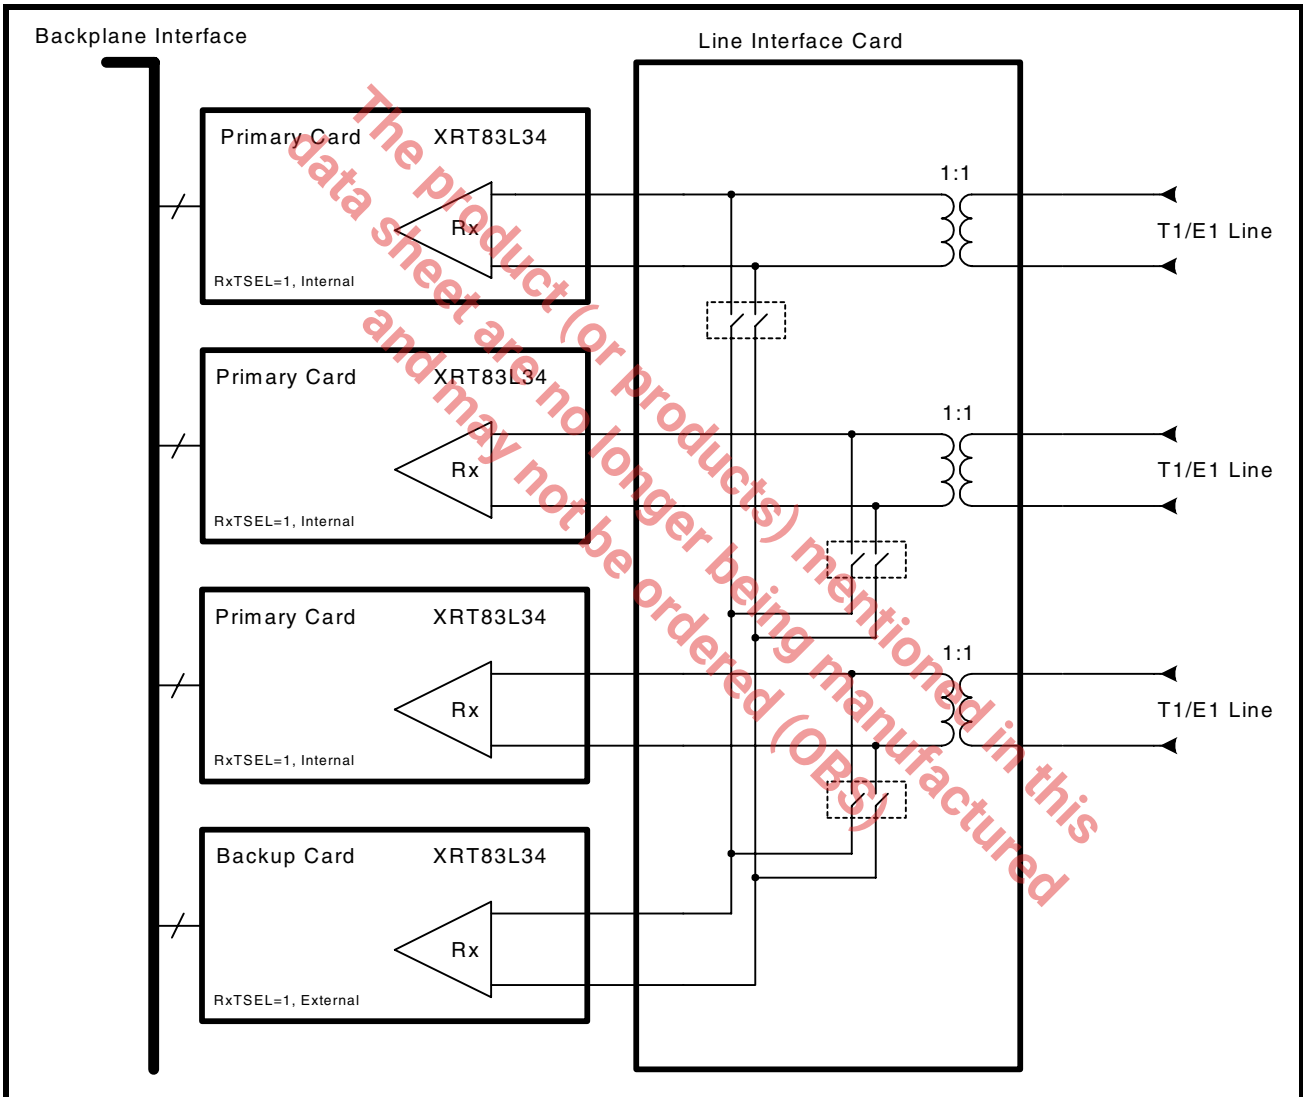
Backplane Interface

Line Interface Card

Primary Card XRT83L34

Rx

RxTSEL=1, Internal

Primary Card XRT83L34

Rx

RxTSEL=1, Internal

Primary Card XRT83L34

Rx

RxTSEL=1, Internal

Backup Card XRT83L34

Rx

RxTSEL=1, External

1:1

T1/E1 Line

1:1

T1/E1 Line

1:1

T1/E1 Line

The product (or products) mentioned in this data sheet are no longer being manufactured and may not be ordered (OBS)